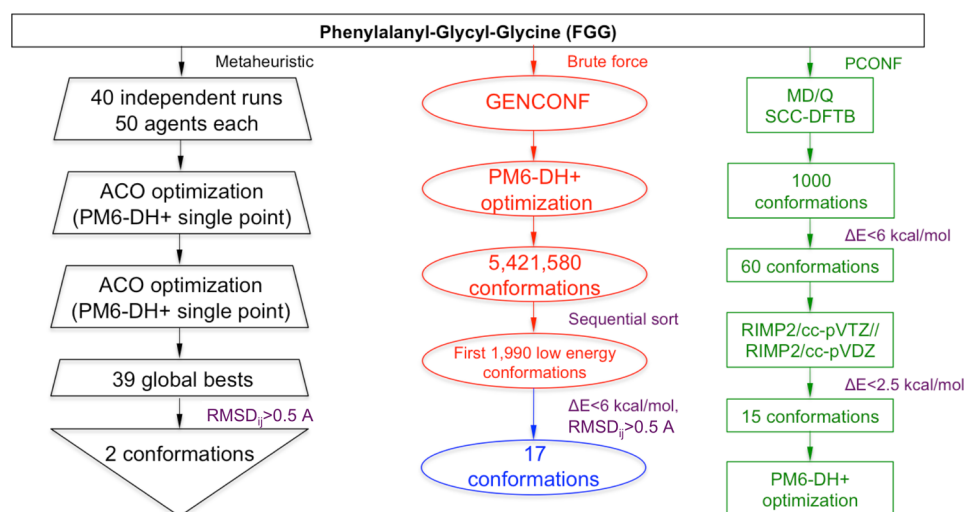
Phenylalanyl-Glycyl-Glycine (FGG)

Metaheuristic

40 independent runs 50 agents each

ACO optimization (PM6-DH+ single point)

ACO optimization (PM6-DH+ single point)

39 global bests

RMSD$_{ij}$>0.5 A

2 conformations

Brute force

GENCONF

PM6-DH+ optimization

5,421,580 conformations

Sequential sort

First 1,990 low energy conformations

ΔE<6 kcal/mol, RMSD$_{ij}$>0.5 A

17 conformations

PCONF

MD/Q SCC-DFTB

1000 conformations

ΔE<6 kcal/mol

60 conformations

RIMP2/cc-pVTZ// RIMP2/cc-pVDZ

ΔE<2.5 kcal/mol

15 conformations

PM6-DH+ optimization